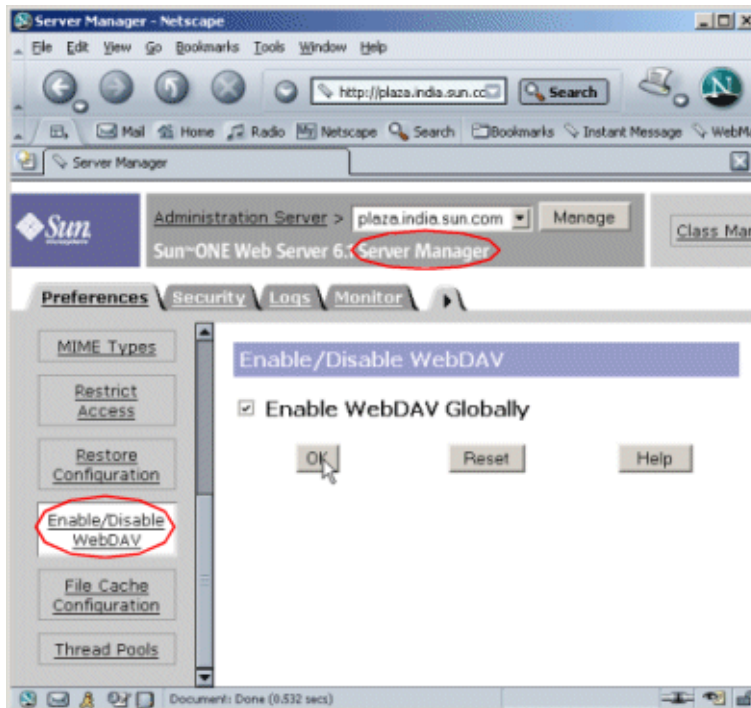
Server Manager - Netscape

File Edit View Go Bookmarks Tools Window Help

http://plaza.india.sun.cc

Search

Mail Home Radio Netscape Search Bookmarks Instant Message WebM

Server Manager

Sun

Administration Server > plaza.india.sun.com Manage

Sun-ONE Web Server 6.1 Server Manager

Class Ma

Preferences Security Logs Monitor

MIME Types

Restrict Access

Restore Configuration

Enable/Disable WebDAV

File Cache Configuration

Thread Pools

Enable/Disable WebDAV

Enable WebDAV Globally

OK

Reset

Help

Document: Done (0.532 secs)